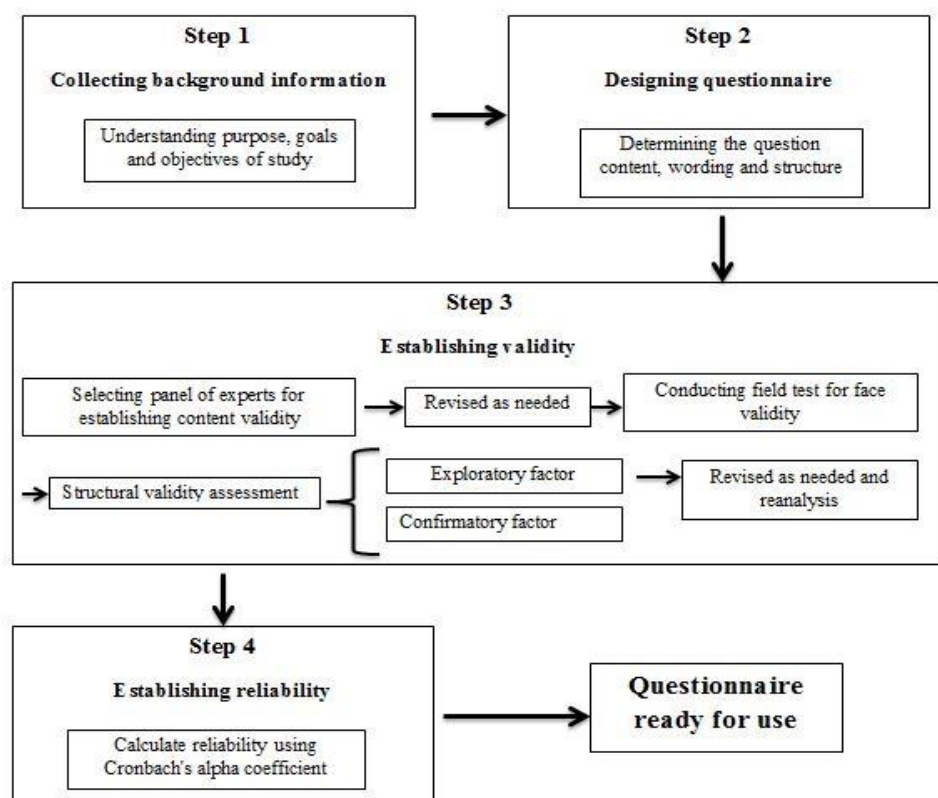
Step 1

Collecting background information

Understanding purpose, goals and objectives of study

Step 2

Designing questionnaire

Determining the question content, wording and structure

Step 3

Establishing validity

Selecting panel of experts for establishing content validity

Revised as needed

Conducting field test for face validity

Structural validity assessment

Exploratory factor

Confirmatory factor

Revised as needed and reanalysis

Step 4

Establishing reliability

Calculate reliability using Cronbach's alpha coefficient

Questionnaire ready for use